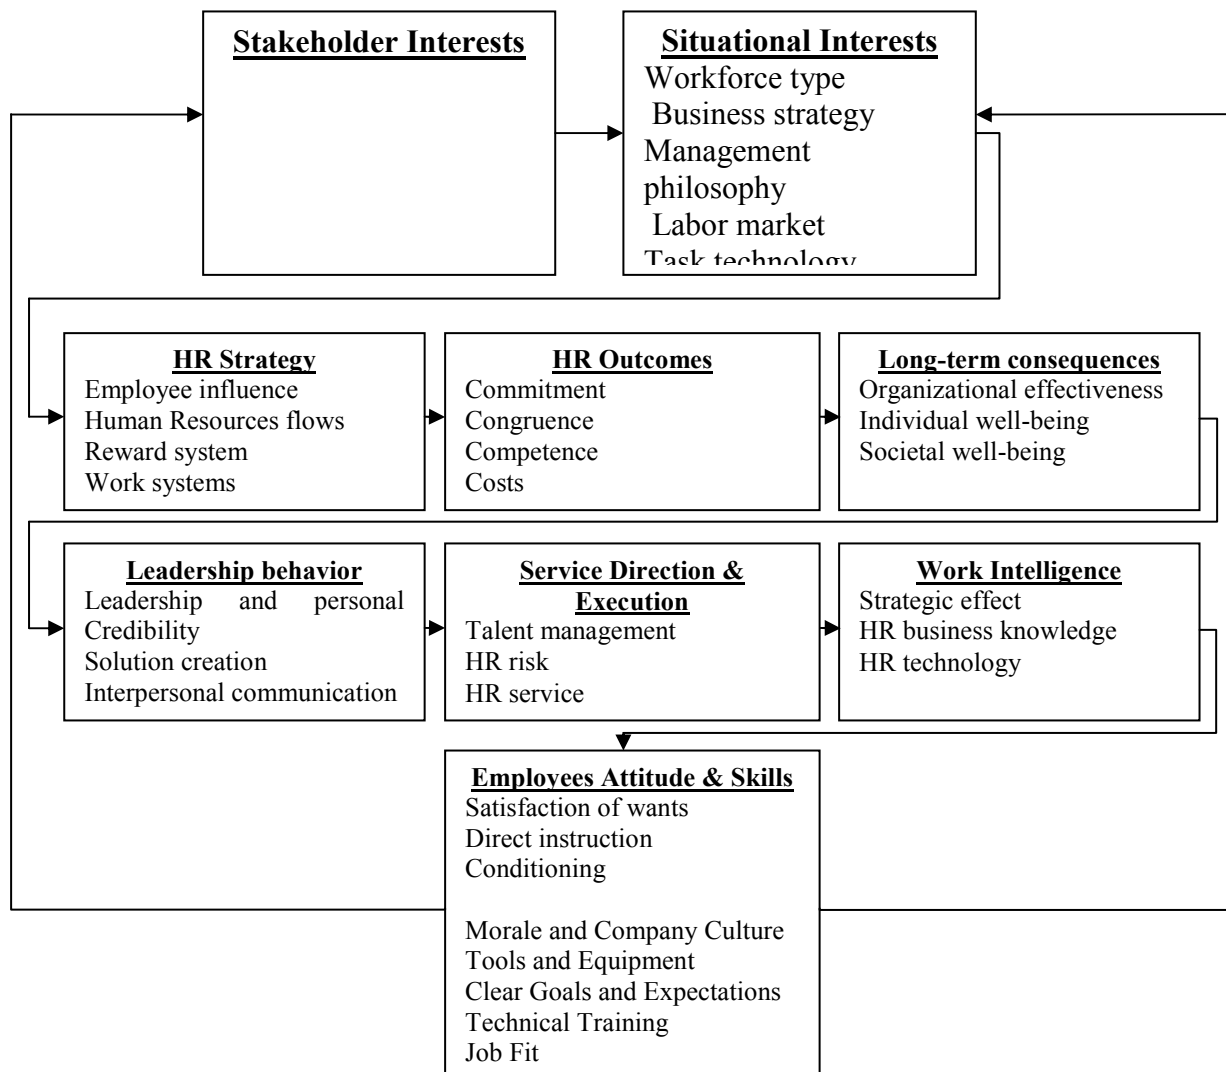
Stakeholder Interests

Situational Interests
Workforce type
Business strategy
Management philosophy
Labor market
Task technology

HR Strategy
Employee influence
Human Resources flows
Reward system
Work systems

HR Outcomes
Commitment
Congruence
Competence
Costs

Long-term consequences
Organizational effectiveness
Individual well-being
Societal well-being

Leadership behavior
Leadership and personal Credibility
Solution creation
Interpersonal communication

Service Direction & Execution
Talent management
HR risk
HR service

Work Intelligence
Strategic effect
HR business knowledge
HR technology

Employees Attitude & Skills
Satisfaction of wants
Direct instruction
Conditioning

Morale and Company Culture
Tools and Equipment
Clear Goals and Expectations
Technical Training
Job Fit